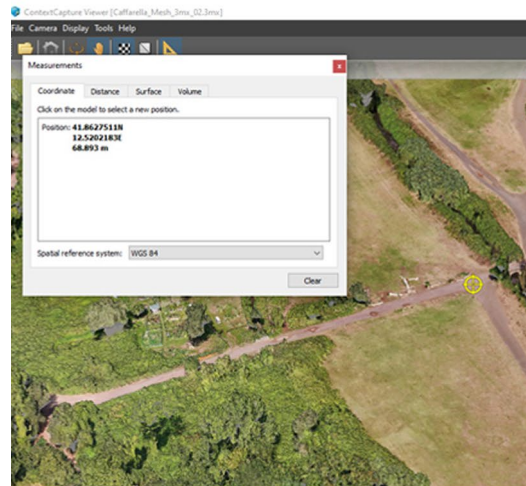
ContextCapture Viewer [Caffarella_Mesh_3mx_02.3mx]

File Camera Display Tools Help

Measurements

Coordinate Distance Surface Volume

Click on the model to select a new position.

Position: 41.8627511N
12.5202183E
68.893 m

Spatial reference system: WGS 84

Clear